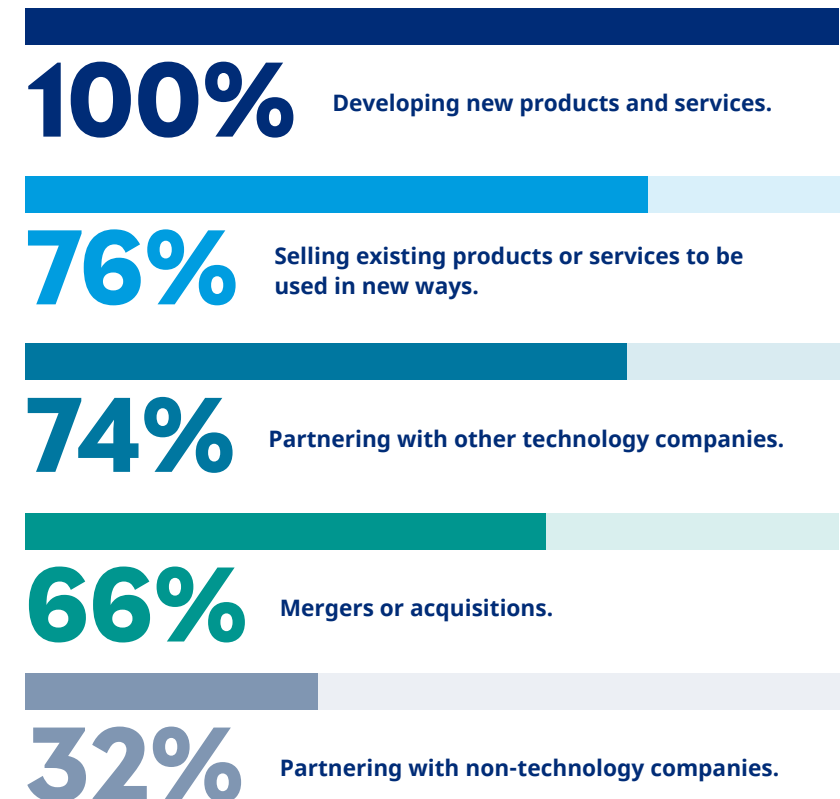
100% Developing new products and services.

76% Selling existing products or services to be used in new ways.

74% Partnering with other technology companies.

66% Mergers or acquisitions.

32% Partnering with non-technology companies.